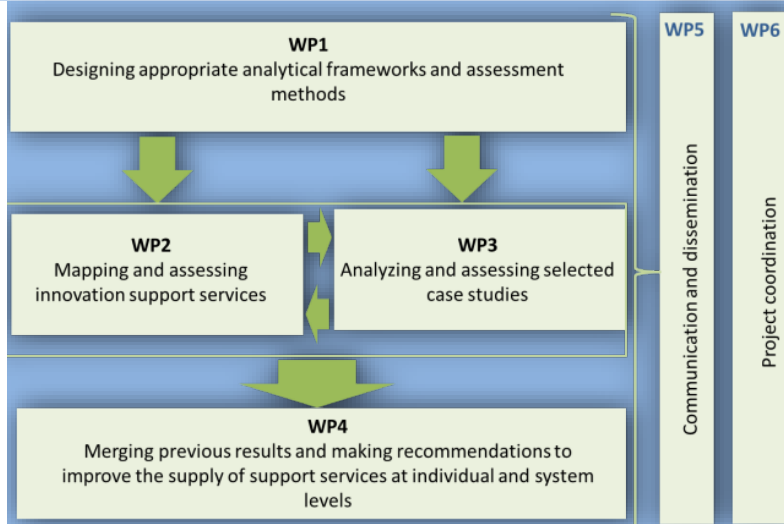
WP1
Designing appropriate analytical frameworks and assessment methods

WP2
Mapping and assessing innovation support services

WP3
Analyzing and assessing selected case studies

WP4
Merging previous results and making recommendations to improve the supply of support services at individual and system levels

WP5
Communication and dissemination

WP6
Project coordination